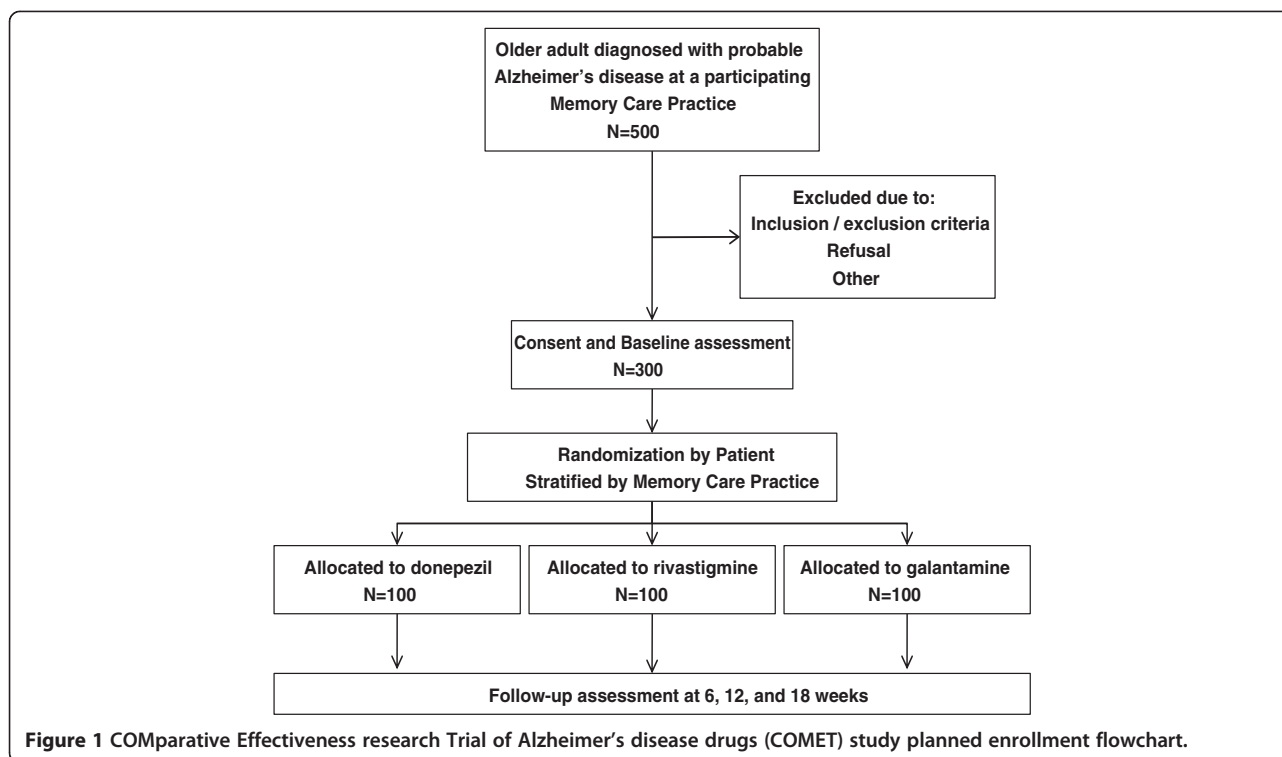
Older adult diagnosed with probable Alzheimer's disease at a participating Memory Care Practice
N=500

Excluded due to:
Inclusion / exclusion criteria
Refusal
Other

Consent and Baseline assessment
N=300

Randomization by Patient
Stratified by Memory Care Practice

Allocated to donepezil
N=100

Allocated to rivastigmine
N=100

Allocated to galantamine
N=100

Follow-up assessment at 6, 12, and 18 weeks

Figure 1 COMparative Effectiveness research Trial of Alzheimer's disease drugs (COMET) study planned enrollment flowchart.